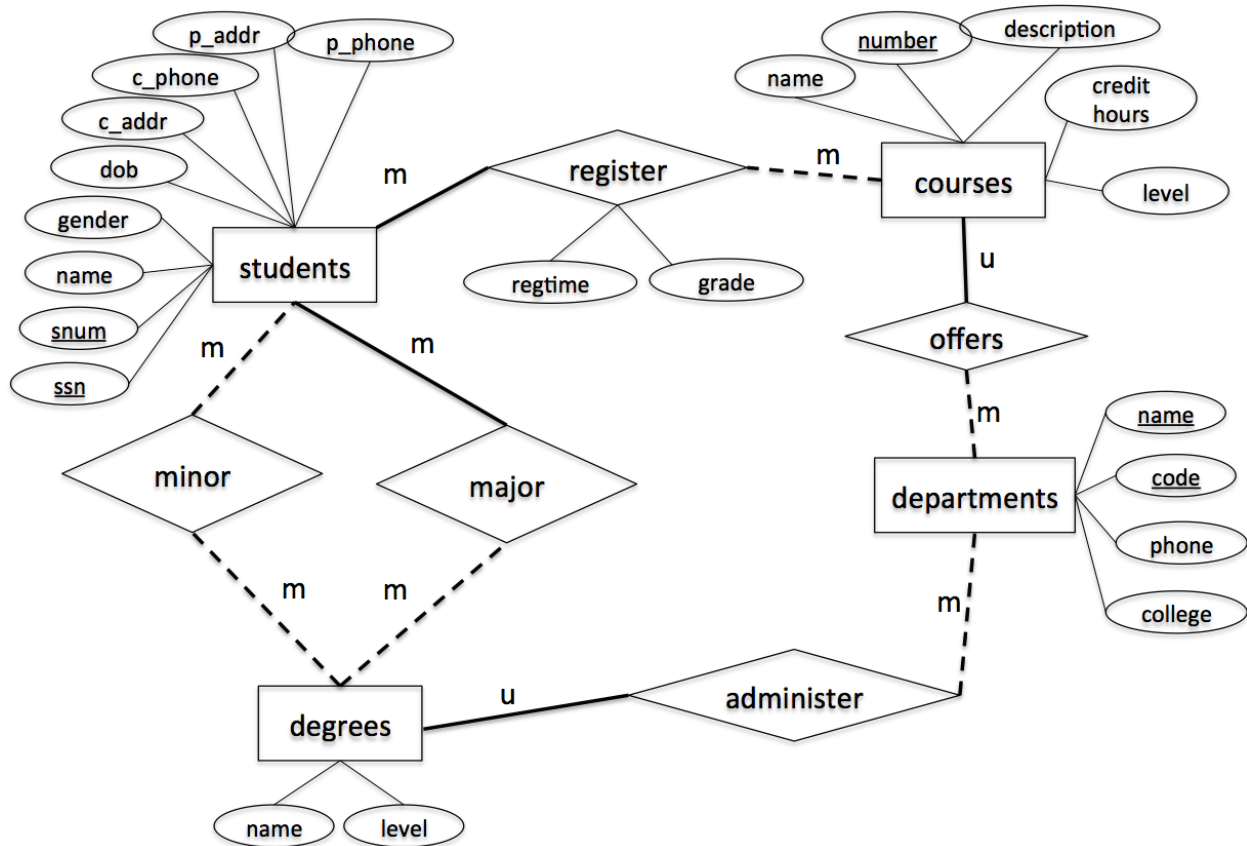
p_addr
p_phone
c_phone
c_addr
dob
gender
name
snum
ssn
students
m
register
m
regtime
grade
number
description
name
credit hours
courses
level
u
offers
m
name
code
departments
phone
college
m
m
minor
major
m
m
m
degrees
u
administer
name
level